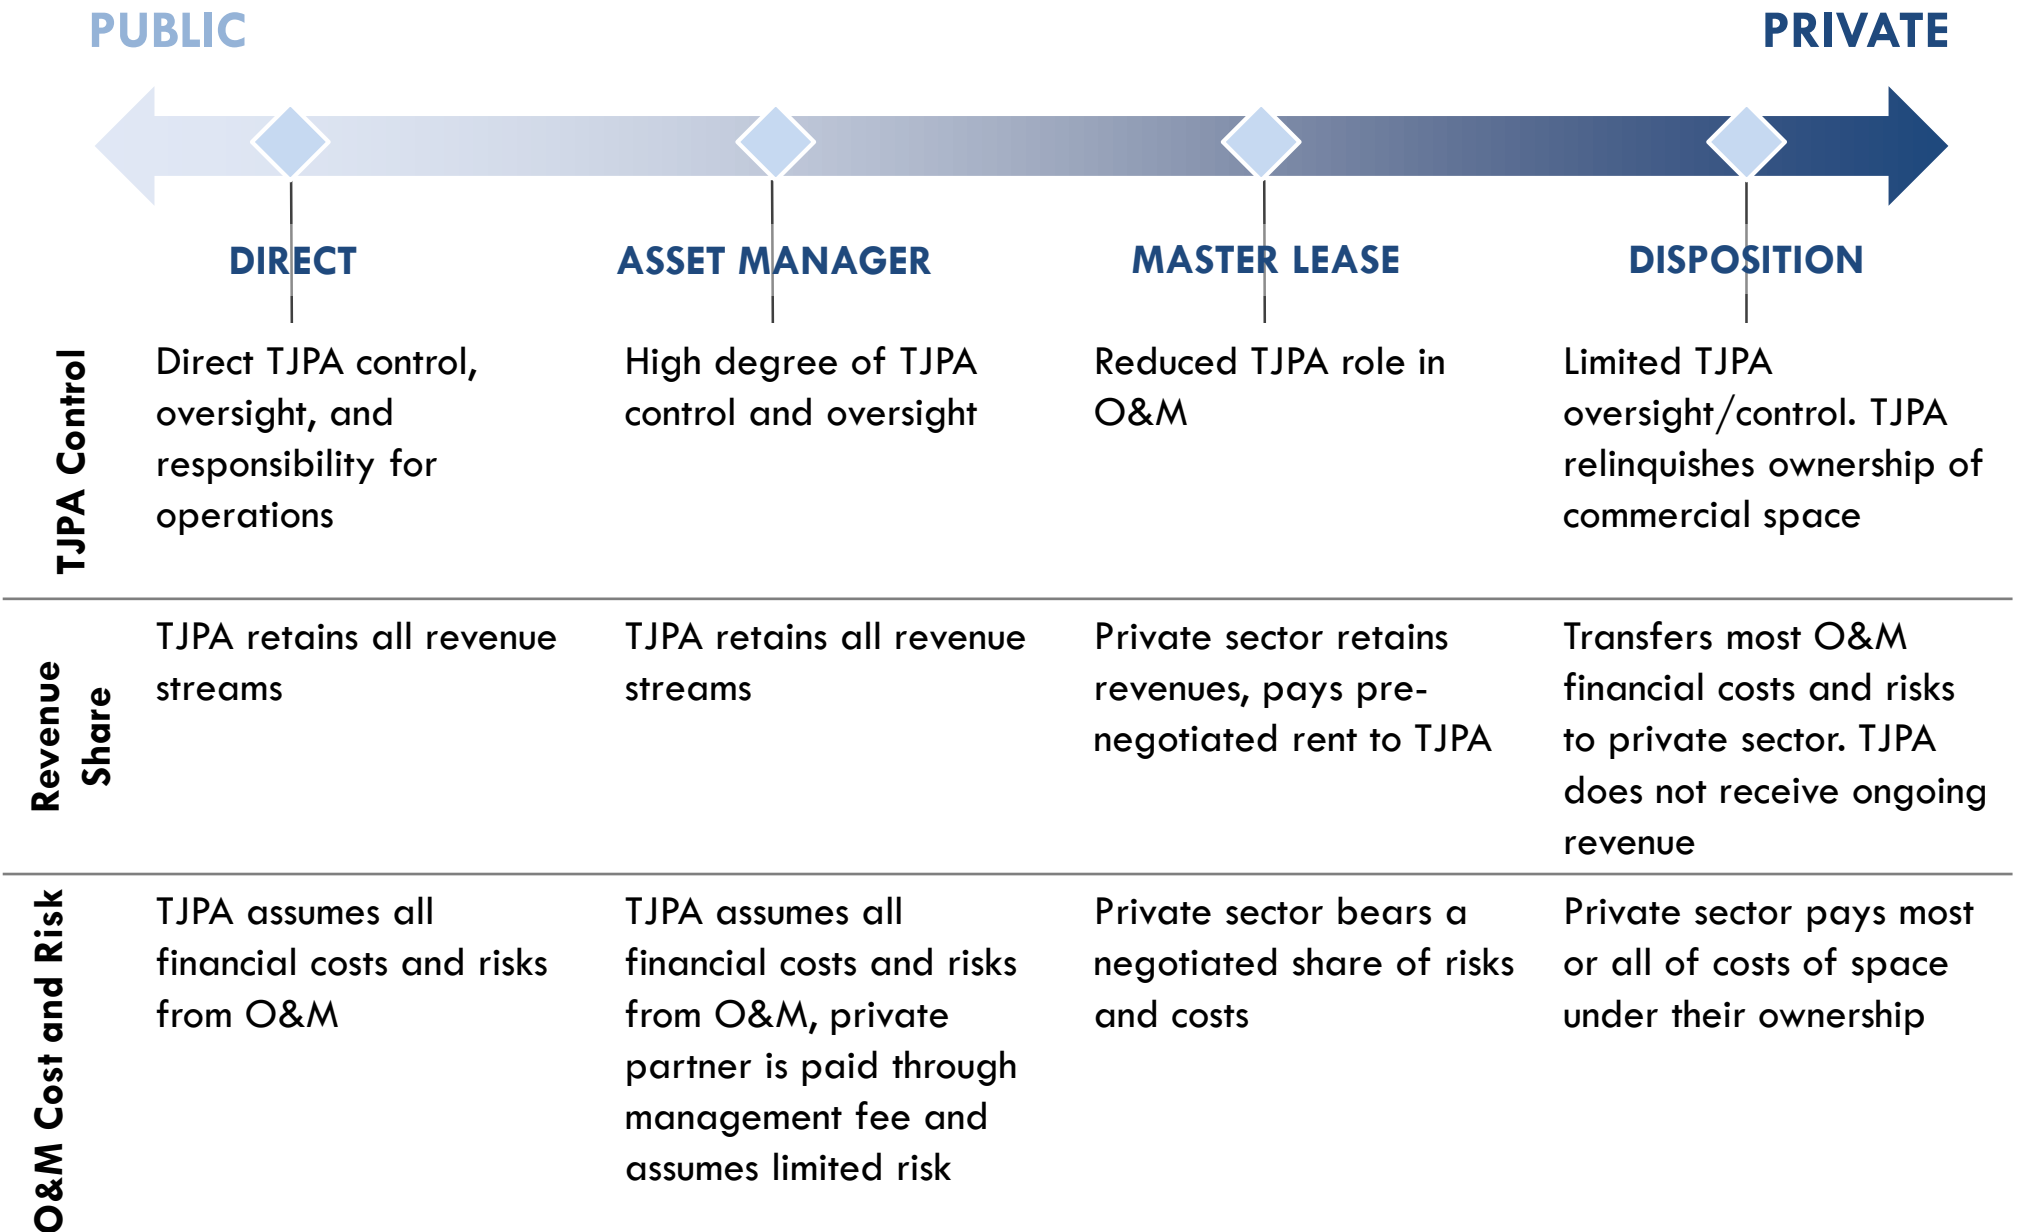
PUBLIC

PRIVATE

| | DIRECT | ASSET MANAGER | MASTER LEASE | DISPOSITION |
|---|---|---|---|---|
| TJPA Control | Direct TJPA control, oversight, and responsibility for operations | High degree of TJPA control and oversight | Reduced TJPA role in O&M | Limited TJPA oversight/control. TJPA relinquishes ownership of commercial space |
| Revenue Share | TJPA retains all revenue streams | TJPA retains all revenue streams | Private sector retains revenues, pays pre-negotiated rent to TJPA | Transfers most O&M financial costs and risks to private sector. TJPA does not receive ongoing revenue |
| O&M Cost and Risk | TJPA assumes all financial costs and risks from O&M | TJPA assumes all financial costs and risks from O&M, private partner is paid through management fee and assumes limited risk | Private sector bears a negotiated share of risks and costs | Private sector pays most or all of costs of space under their ownership |